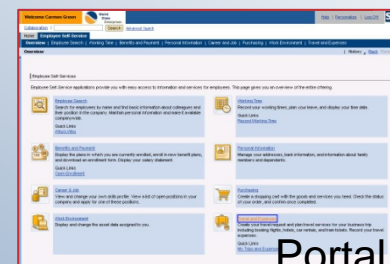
Welcome Carmen Green

Collaboration | Search Advanced Search

Help | Personalize | Log Off

Home Employee Self-Service

Overview | Employee Search | Working Time | Benefits and Payment | Personal Information | Career and Job | Purchasing | Work Environment | Travel and Expenses

Overview

History Back

Employee Self-Service

Employee Self-Service applications provide you with easy access to information and services for employees. This page gives you an overview of the entire offering.

Employee Search
Search for employees by name and find basic information about colleagues and their position in the company. Maintain personal information and make it available company-wide.
Quick Links
Who's Who

Working Time
Record your working times, plan your leave, and display your time data.
Quick Links
Record Working Time

Benefits and Payment
Display the plans in which you are currently enrolled, enroll in new benefit plans, and download an enrollment form. Display your salary statement.
Quick Links
Open Enrollment

Personal Information
Manage your addresses, bank information, and information about family members and dependents.

Career & Job
View and change your own skills profile. View a list of open positions in your company and apply for one of these positions.

Purchasing
Create a shopping cart with the goods and services you need. Check the status of your order, and confirm once completed.

Work Environment
Display and change the asset data assigned to you.

Travel and Expenses
Create your travel requests and plan travel services for your business trip including booking flights, hotels, car rentals, and train tickets. Record your travel expenses.
Quick Links
My Trips and Expenses

Portal